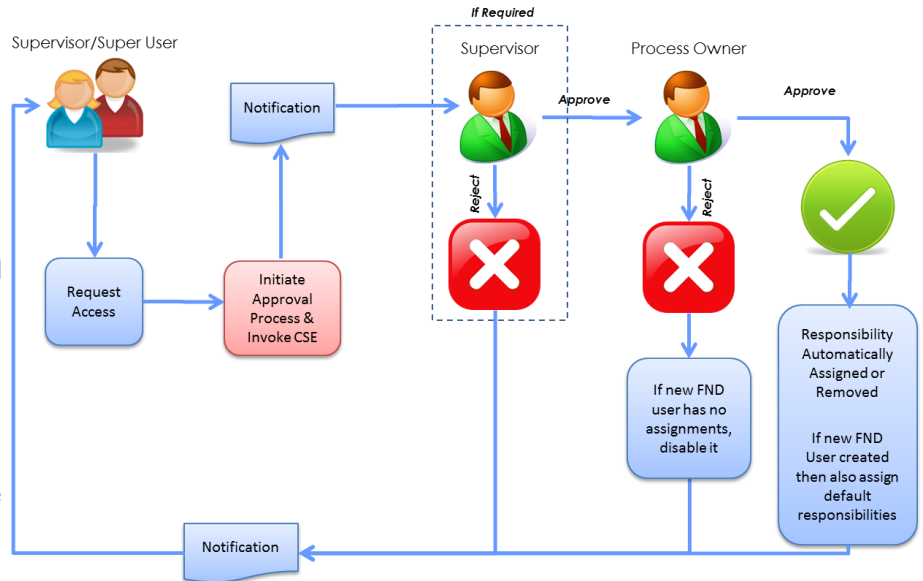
Supervisor/Super User

Notification

If Required

Supervisor

Process Owner

Approve

Approve

Reject

Reject

Request Access

Initiate Approval Process & Invoke CSE

If new FND user has no assignments, disable it

Responsibility Automatically Assigned or Removed

If new FND User created then also assign default responsibilities

Notification